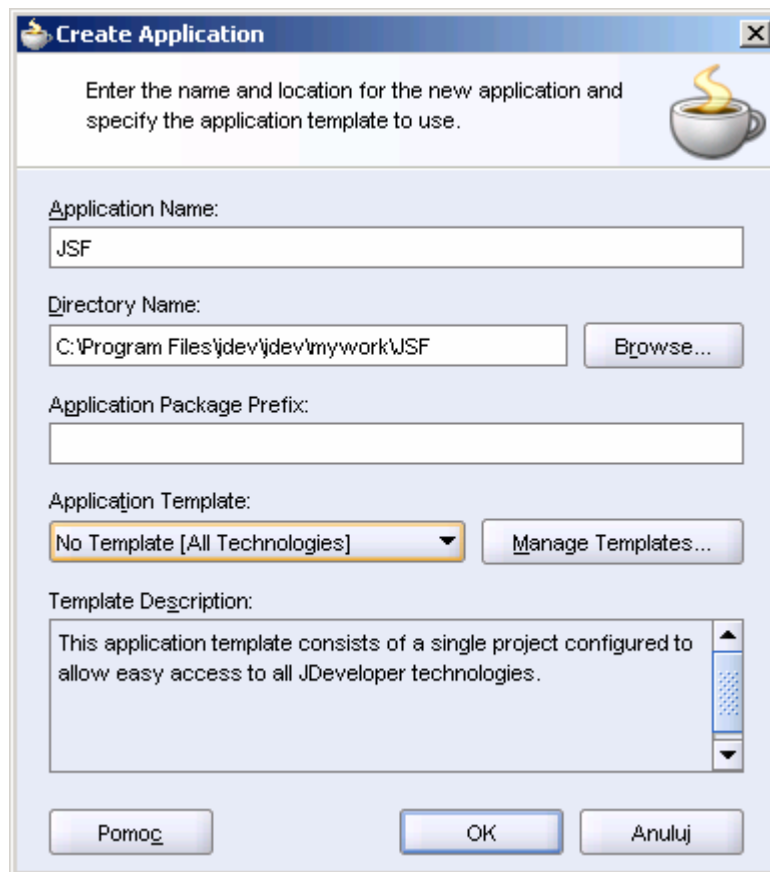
Create Application

Enter the name and location for the new application and specify the application template to use.

Application Name:

JSF

Directory Name:

C:\Program Files\jdev\jdev\mywork\JSF

Browse...

Application Package Prefix:

Application Template:

No Template [All Technologies]

Manage Templates...

Template Description:

This application template consists of a single project configured to allow easy access to all JDeveloper technologies.

Pomoc

OK

Anuluj